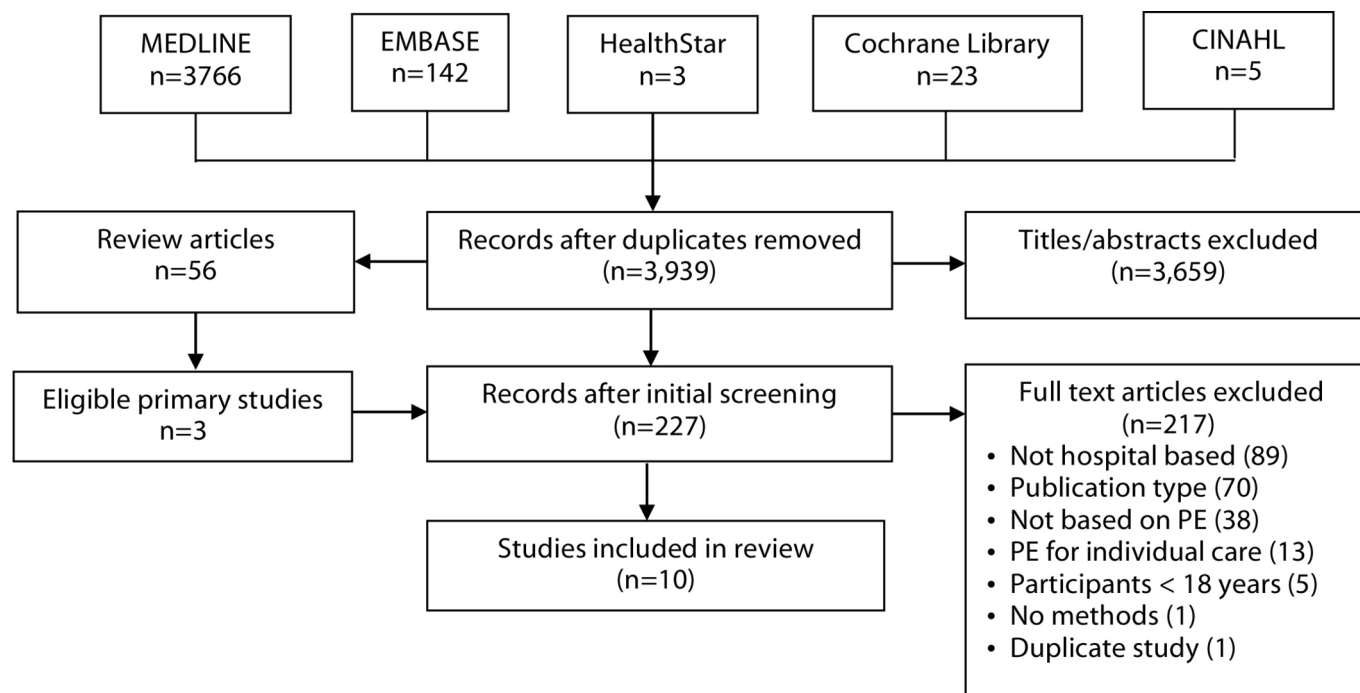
MEDLINE
n=3766

EMBASE
n=142

HealthStar
n=3

Cochrane Library
n=23

CINAHL
n=5

Review articles
n=56

Records after duplicates removed
(n=3,939)

Titles/abstracts excluded
(n=3,659)

Eligible primary studies
n=3

Records after initial screening
(n=227)

Full text articles excluded
(n=217)
• Not hospital based (89)
• Publication type (70)
• Not based on PE (38)
• PE for individual care (13)
• Participants < 18 years (5)
• No methods (1)
• Duplicate study (1)

Studies included in review
(n=10)